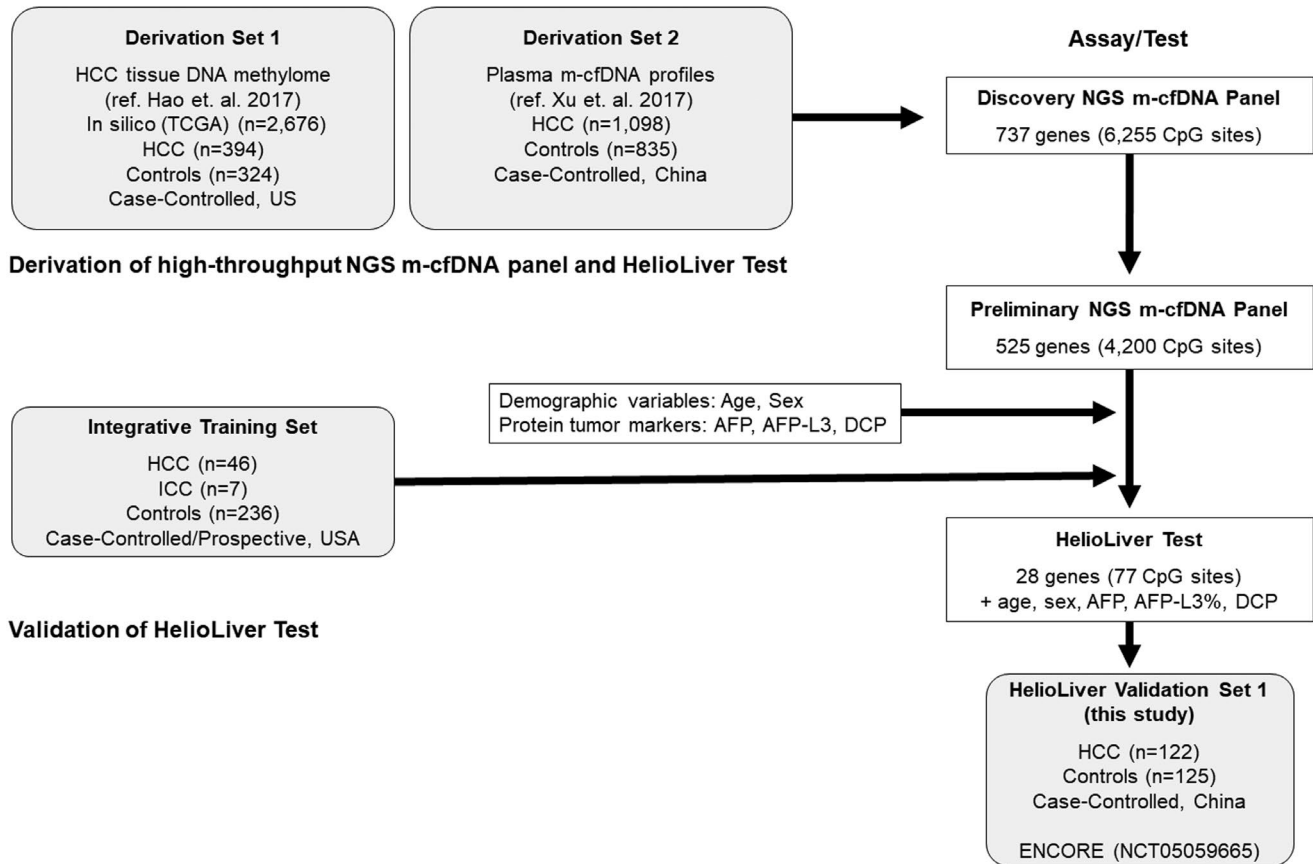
Derivation Set 1

HCC tissue DNA methylome
(ref. Hao et. al. 2017)
In silico (TCGA) (n=2,676)
HCC (n=394)
Controls (n=324)
Case-Controlled, US

Derivation Set 2

Plasma m-cfDNA profiles
(ref. Xu et. al. 2017)
HCC (n=1,098)
Controls (n=835)
Case-Controlled, China

Assay/Test

Discovery NGS m-cfDNA Panel
737 genes (6,255 CpG sites)

Derivation of high-throughput NGS m-cfDNA panel and HelioLiver Test

Preliminary NGS m-cfDNA Panel
525 genes (4,200 CpG sites)

Demographic variables: Age, Sex
Protein tumor markers: AFP, AFP-L3, DCP

Integrative Training Set

HCC (n=46)
ICC (n=7)
Controls (n=236)
Case-Controlled/Prospective, USA

HelioLiver Test
28 genes (77 CpG sites)
+ age, sex, AFP, AFP-L3%, DCP

Validation of HelioLiver Test

HelioLiver Validation Set 1
(this study)

HCC (n=122)
Controls (n=125)
Case-Controlled, China

ENCORE (NCT05059665)